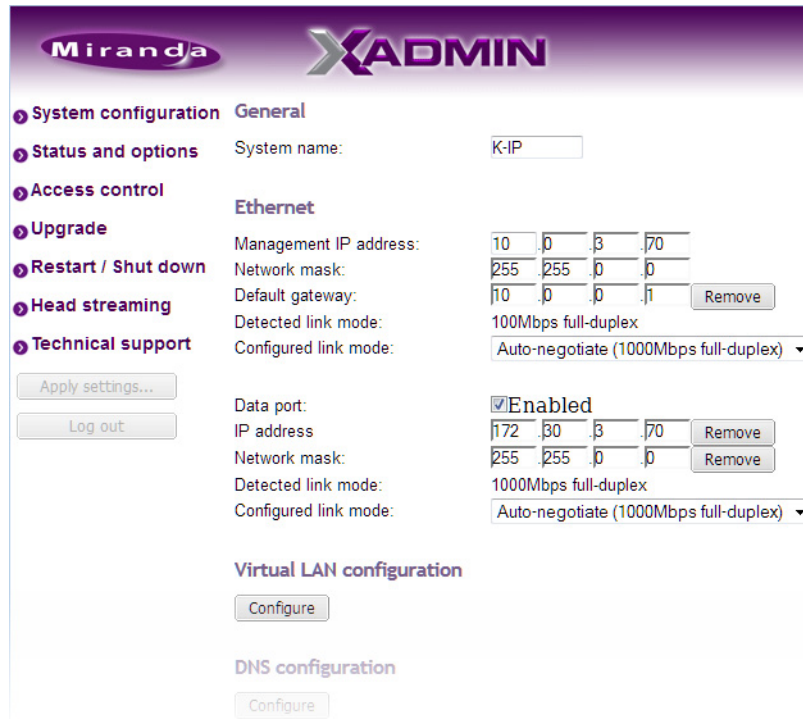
Miranda XADMIN

System configuration
Status and options
Access control
Upgrade
Restart / Shut down
Head streaming
Technical support

Apply settings...
Log out

General

System name: K-IP

Ethernet

Management IP address: 10 . 0 . 3 . 70
Network mask: 255 . 255 . 0 . 0
Default gateway: 10 . 0 . 0 . 1 Remove
Detected link mode: 100Mbps full-duplex
Configured link mode: Auto-negotiate (1000Mbps full-duplex)

Data port: Enabled
IP address 172 . 30 . 3 . 70 Remove
Network mask: 255 . 255 . 0 . 0 Remove
Detected link mode: 1000Mbps full-duplex
Configured link mode: Auto-negotiate (1000Mbps full-duplex)

Virtual LAN configuration

Configure

DNS configuration

Configure